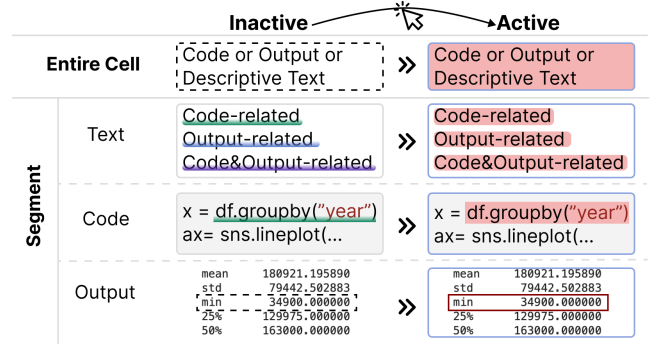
Inactive Active

Entire Cell

Code or Output or Descriptive Text » Code or Output or Descriptive Text

Segment

Text

Code-related
Output-related
Code&Output-related
»
Code-related
Output-related
Code&Output-related

Code

x = df.groupby("year")
ax= sns.lineplot(...
»
x = df.groupby("year")
ax= sns.lineplot(...

Output

| mean | 180921.195890 |
|---|---|
| std | 79442.502883 |
| min | 34900.000000 |
| 25% | 129975.000000 |
| 50% | 163000.000000 |

»

| mean | 180921.195890 |
|---|---|
| std | 79442.502883 |
| min | 34900.000000 |
| 25% | 129975.000000 |
| 50% | 163000.000000 |